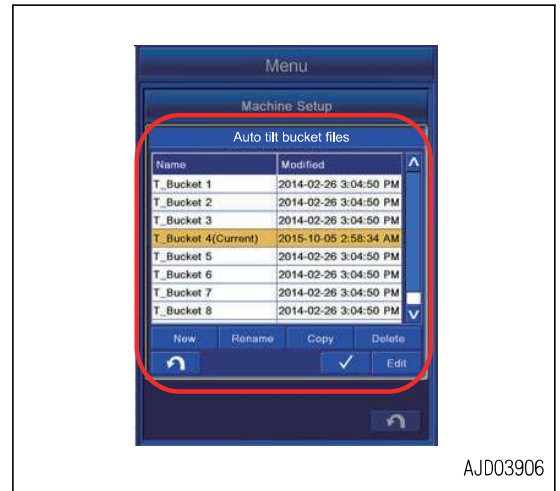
Menu

Machine Setup

Auto tilt bucket files

| Name | Modified |
|---|---|
| T_Bucket 1 | 2014-02-26 3:04:50 PM |
| T_Bucket 2 | 2014-02-26 3:04:50 PM |
| T_Bucket 3 | 2014-02-26 3:04:50 PM |
| T_Bucket 4(Current) | 2015-10-05 2:58:34 AM |
| T_Bucket 5 | 2014-02-26 3:04:50 PM |
| T_Bucket 6 | 2014-02-26 3:04:50 PM |
| T_Bucket 7 | 2014-02-26 3:04:50 PM |
| T_Bucket 8 | 2014-02-26 3:04:50 PM |

New Rename Copy Delete

Edit

AJD03906